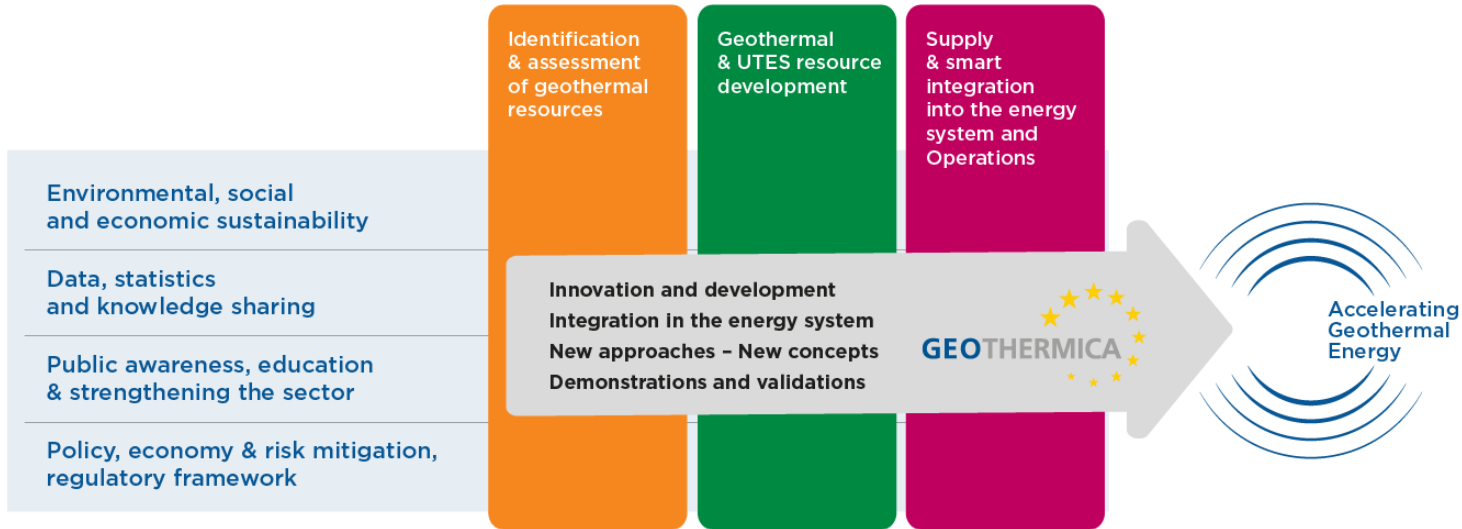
Identification & assessment of geothermal resources

Geothermal & UTES resource development

Supply & smart integration into the energy system and Operations

Environmental, social and economic sustainability

Data, statistics and knowledge sharing

Public awareness, education & strengthening the sector

Policy, economy & risk mitigation, regulatory framework

Innovation and development
Integration in the energy system
New approaches – New concepts
Demonstrations and validations

GEOTHERMICA

Accelerating Geothermal Energy